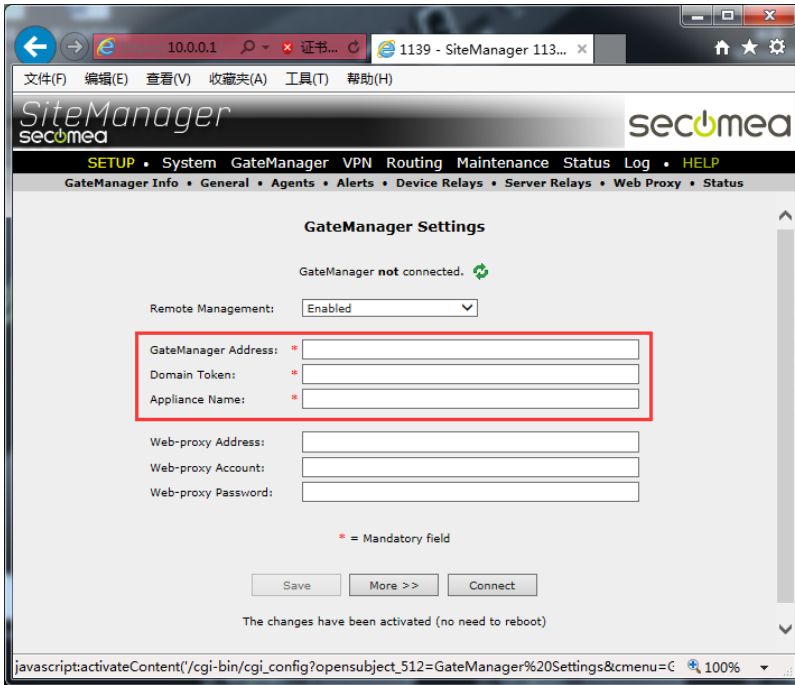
10.0.0.1 证书... 1139 - SiteManager 113...

文件(F) 编辑(E) 查看(V) 收藏夹(A) 工具(T) 帮助(H)

SiteManager secomea

secomea

SETUP • System GateManager VPN Routing Maintenance Status Log • HELP

GateManager Info • General • Agents • Alerts • Device Relays • Server Relays • Web Proxy • Status

GateManager Settings

GateManager **not** connected.

Remote Management: Enabled

GateManager Address: *

Domain Token: *

Appliance Name: *

Web-proxy Address:

Web-proxy Account:

Web-proxy Password:

* = Mandatory field

Save More >> Connect

The changes have been activated (no need to reboot)

javascript:activateContent('/cgi-bin/cgi_config?opensubject_512=GateManager%20Settings&cmenu=( 100%